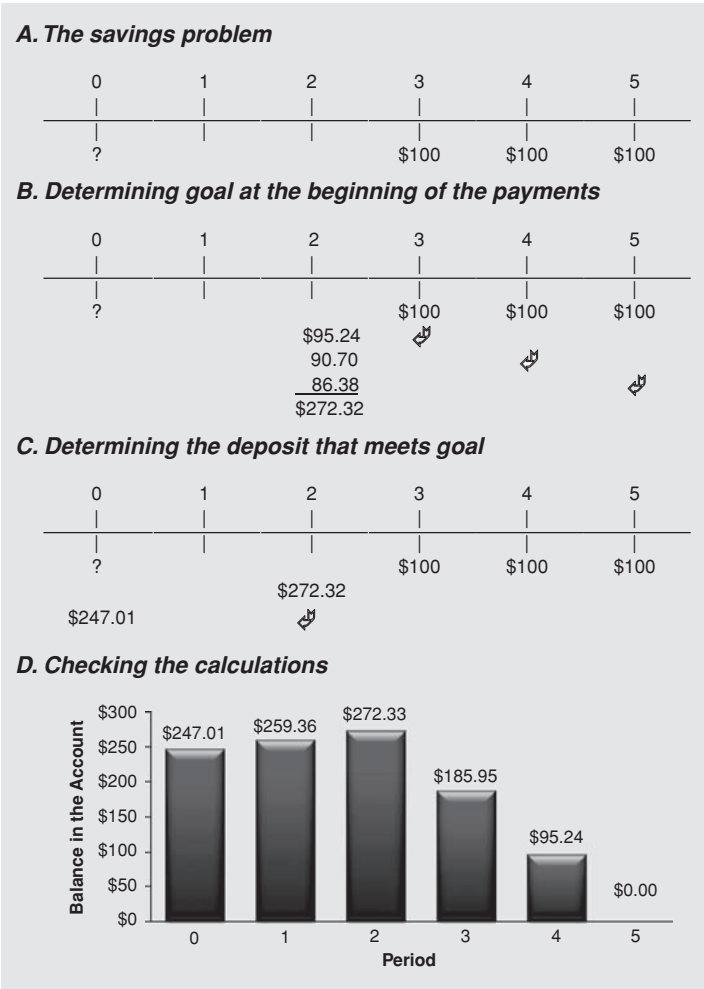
A. The savings problem

0 1 2 3 4 5

? $100 $100 $100

B. Determining goal at the beginning of the payments

0 1 2 3 4 5

? $100 $100 $100

$95.24
90.70
86.38
$272.32

C. Determining the deposit that meets goal

0 1 2 3 4 5

? $100 $100 $100

$272.32

$247.01

D. Checking the calculations

$300
$250
$200
$150
$100
$50
$0

Balance in the Account

$247.01 $259.36 $272.33 $185.95 $95.24 $0.00

0 1 2 3 4 5

Period